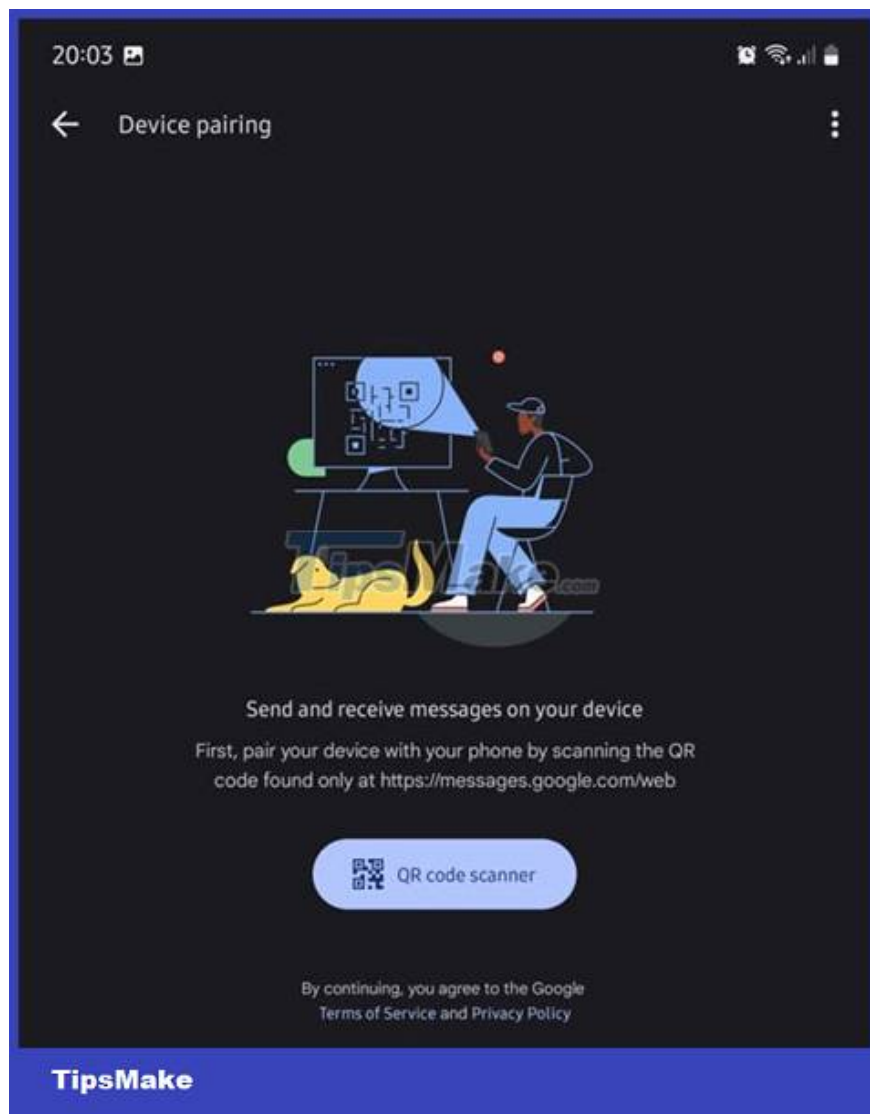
20:03

Device pairing

TipsMake.com

Send and receive messages on your device

First, pair your device with your phone by scanning the QR code found only at https://messages.google.com/web

QR code scanner

By continuing, you agree to the Google Terms of Service and Privacy Policy

TipsMake